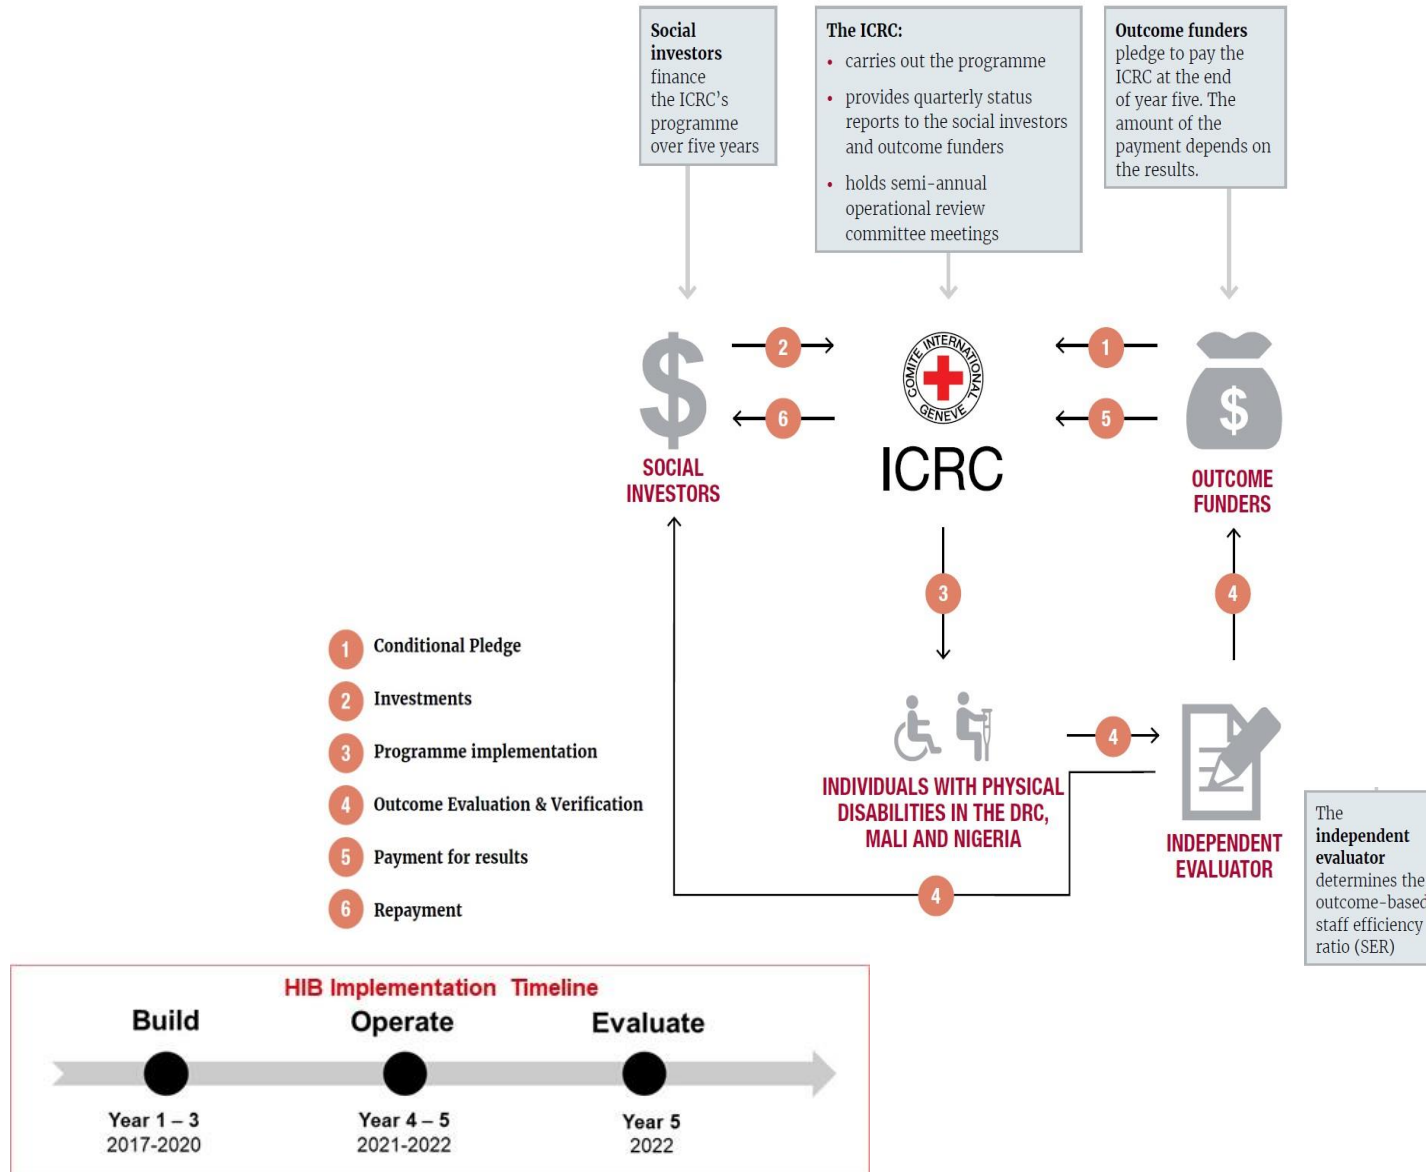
**Social investors** finance the ICRC's programme over five years

**The ICRC:**
- carries out the programme
- provides quarterly status reports to the social investors and outcome funders
- holds semi-annual operational review committee meetings

**Outcome funders** pledge to pay the ICRC at the end of year five. The amount of the payment depends on the results.

2

6

1

5

COMITE INTERNATIONAL GENEVE

ICRC

SOCIAL INVESTORS

OUTCOME FUNDERS

3

4

4

4

1 Conditional Pledge

2 Investments

3 Programme implementation

4 Outcome Evaluation & Verification

5 Payment for results

6 Repayment

INDIVIDUALS WITH PHYSICAL DISABILITIES IN THE DRC, MALI AND NIGERIA

INDEPENDENT EVALUATOR

The **independent evaluator** determines the outcome-based staff efficiency ratio (SER)

HIB Implementation Timeline

| Build | Operate | Evaluate |
|---|---|---|
| Year 1 – 3 2017-2020 | Year 4 – 5 2021-2022 | Year 5 2022 |